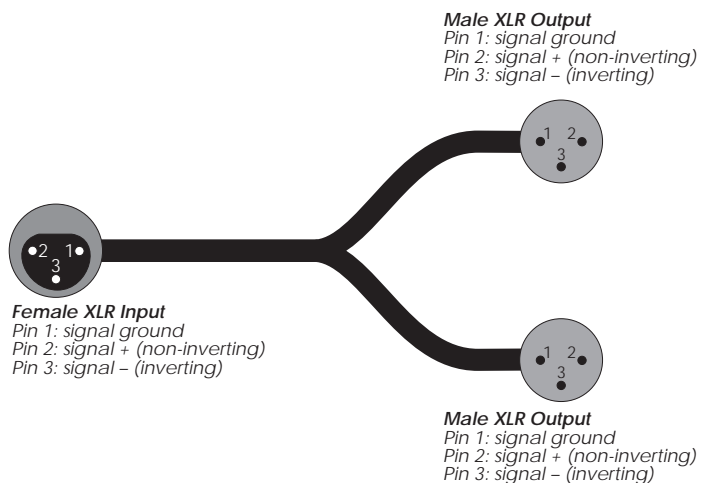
Male XLR Output
Pin 1: signal ground
Pin 2: signal + (non-inverting)
Pin 3: signal – (inverting)

1 2
3

2 1
3

Female XLR Input
Pin 1: signal ground
Pin 2: signal + (non-inverting)
Pin 3: signal – (inverting)

1 2
3

Male XLR Output
Pin 1: signal ground
Pin 2: signal + (non-inverting)
Pin 3: signal – (inverting)